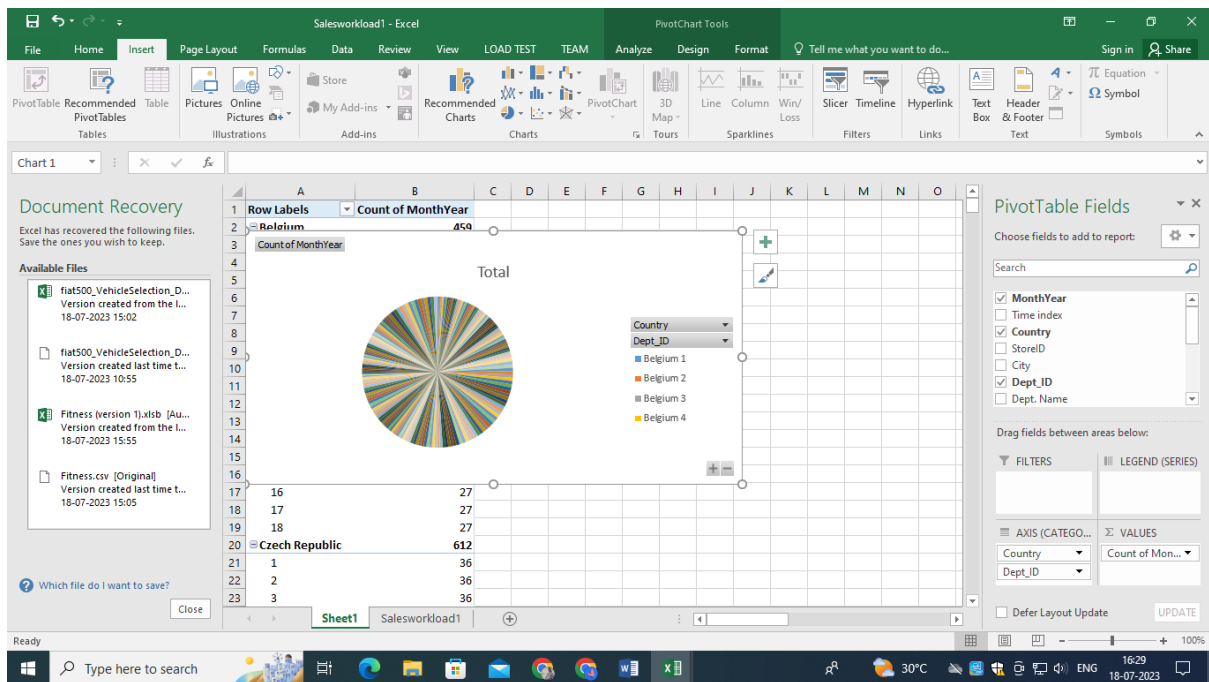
Salesworkload1 - Excel

PivotChart Tools

File Home Insert Page Layout Formulas Data Review View LOAD TEST TEAM Analyze Design Format Tell me what you want to do... Sign in Share

PivotTable Recommended PivotTables Table
Tables
Pictures Online Pictures
Illustrations
Store My Add-ins
Add-ins
Recommended Charts
Charts
PivotChart
3D Map
Tours
Line Column Win/ Loss
Sparklines
Slicer Timeline
Filters
Hyperlink
Links
Text Box Header & Footer
Text
Equation Symbol
Symbols

Chart 1

Document Recovery
Excel has recovered the following files. Save the ones you wish to keep.

Available Files

fiat500_VehicleSelection_D...
Version created from the l...
18-07-2023 15:02

fiat500_VehicleSelection_D...
Version created last time t...
18-07-2023 10:55

Fitness (version 1).xlsb [Au...
Version created from the l...
18-07-2023 15:55

Fitness.csv [Original]
Version created last time t...
18-07-2023 15:05

Which file do I want to save?

Close

| | A | B |
|---|---|---|
| 1 | Row Labels | Count of MonthYear |
| 2 | ⊟Belgium | 459 |
| 16 | 16 | 27 |
| 17 | 16 | 27 |
| 18 | 17 | 27 |
| 19 | 18 | 27 |
| 20 | ⊟Czech Republic | 612 |
| 21 | 1 | 36 |
| 22 | 2 | 36 |
| 23 | 3 | 36 |

Count of MonthYear

Total

Country
Dept_ID
Belgium 1
Belgium 2
Belgium 3
Belgium 4

Sheet1 Salesworkload1

PivotTable Fields
Choose fields to add to report:
Search
MonthYear
Time index
Country
StoreID
City
Dept_ID
Dept. Name

Drag fields between areas below:
FILTERS
LEGEND (SERIES)
AXIS (CATEGO...
VALUES
Country
Dept_ID
Count of Mon...

Defer Layout Update
UPDATE

Ready
100%

Type here to search
30°C
ENG
16:29
18-07-2023